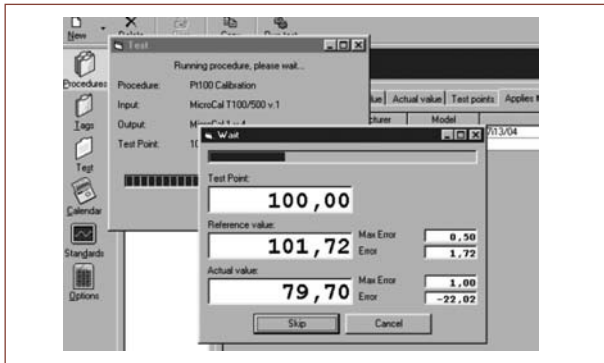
New
Delete
Copy
Run test

Test

Running procedure, please wait...

Procedure: Pt100 Calibration
Input: MicroCal T100/500 v.1
Output: MicroCal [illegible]
Test Point: 10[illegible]

Procedures
Tags
Test
Calendar
Standards
Options

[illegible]lue
Actual value
Test points
Applies
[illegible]cturer
Model
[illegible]/13/04

Wait

Test Point:
100,00
Reference value:
101,72
Max Error
0,50
Error
1,72
Actual value:
79,70
Max Error
1,00
Error
-22,02

Skip
Cancel